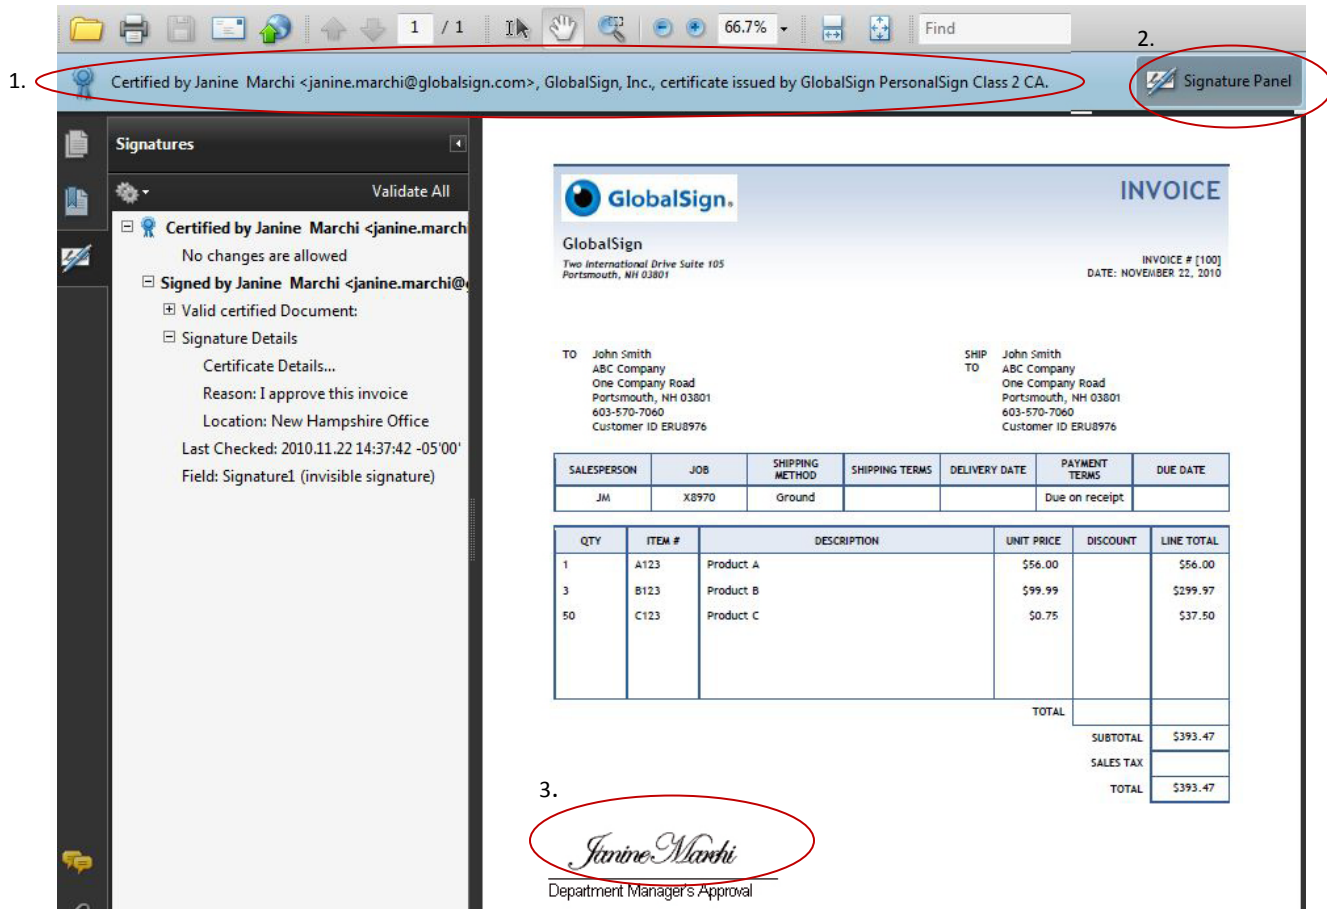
1 / 1 66.7% Find

2.

1. Certified by Janine Marchi <janine.marchi@globalsign.com>, GlobalSign, Inc., certificate issued by GlobalSign PersonalSign Class 2 CA.

Signature Panel

Signatures

Validate All

Certified by Janine Marchi <janine.march

No changes are allowed

Signed by Janine Marchi <janine.marchi@g

Valid certified Document:

Signature Details

Certificate Details...

Reason: I approve this invoice

Location: New Hampshire Office

Last Checked: 2010.11.22 14:37:42 -05'00'

Field: Signature1 (invisible signature)

GlobalSign.

INVOICE

GlobalSign
Two International Drive Suite 105
Portsmouth, NH 03801

INVOICE # [100]
DATE: NOVEMBER 22, 2010

TO John Smith
ABC Company
One Company Road
Portsmouth, NH 03801
603-570-7060
Customer ID ERU8976

SHIP TO John Smith
ABC Company
One Company Road
Portsmouth, NH 03801
603-570-7060
Customer ID ERU8976

| SALESPERSON | JOB | SHIPPING METHOD | SHIPPING TERMS | DELIVERY DATE | PAYMENT TERMS | DUE DATE |
|---|---|---|---|---|---|---|
| JM | X8970 | Ground | | | Due on receipt | |

| QTY | ITEM # | DESCRIPTION | UNIT PRICE | DISCOUNT | LINE TOTAL |
|---|---|---|---|---|---|
| 1 | A123 | Product A | \$56.00 | | \$56.00 |
| 3 | B123 | Product B | \$99.99 | | \$299.97 |
| 50 | C123 | Product C | \$0.75 | | \$37.50 |
| | | | | TOTAL | |

SUBTOTAL \$393.47
SALES TAX
TOTAL \$393.47

3.

Janine Marchi

Department Manager's Approval